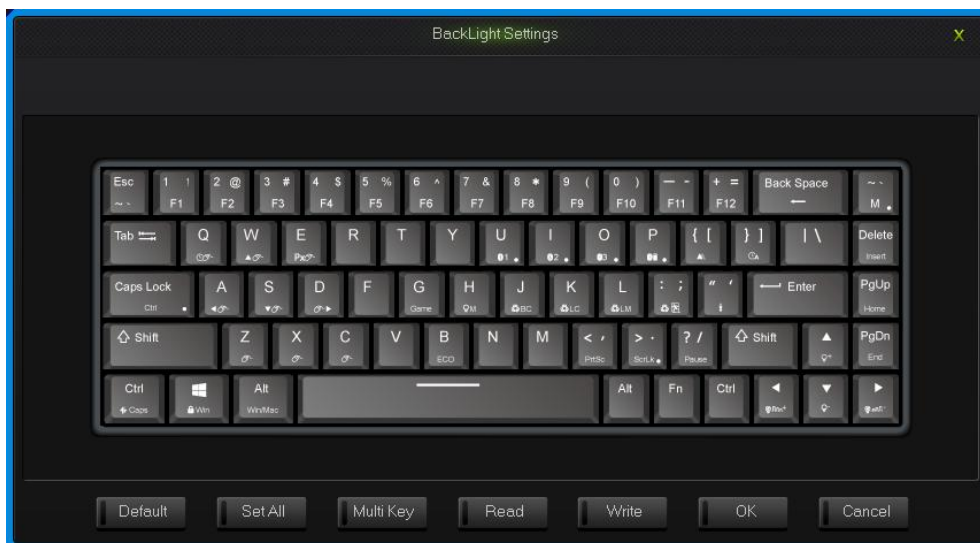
BackLight Settings

X

Esc ~ `
1 ! F1
2 @ F2
3 # F3
4 $ F4
5 % F5
6 ^ F6
7 & F7
8 * F8
9 ( F9
0 ) F10
– – F11
+ = F12
Back Space
~ ` M

Tab
Q
W
E
R
T
Y
U
I
O
P
{ [
} ]
| \
Delete Insert

Caps Lock Ctrl
A
S
D
F
G Game
H
J
K
L
: ;
" '
Enter
PgUp Home

Shift
Z
X
C
V
B ECO
N
M
< , PrtSc
> . ScrLk
? / Pause
Shift
PgDn End

Ctrl Caps
Win
Alt Win/Mac
Alt
Fn
Ctrl

Default
Set All
Multi Key
Read
Write
OK
Cancel